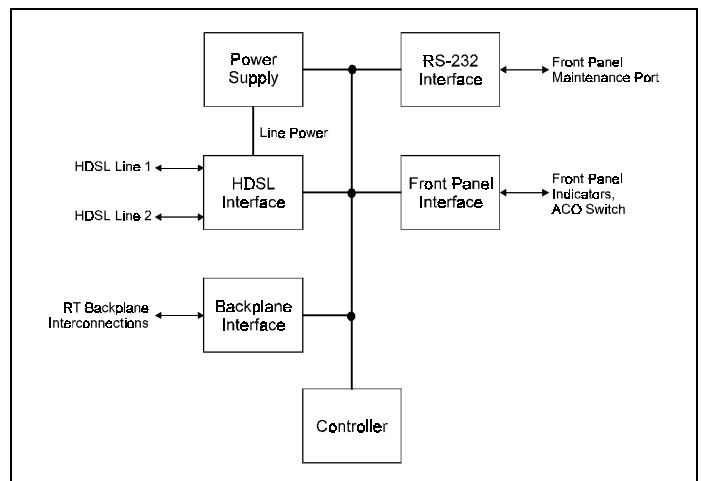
Power Supply

RS-232 Interface

Front Panel Maintenance Port

Line Power

HDSL Line 1

HDSL Line 2

HDSL Interface

Front Panel Interface

Front Panel Indicators, ACO Switch

RT Backplane Interconnections

Backplane Interface

Controller